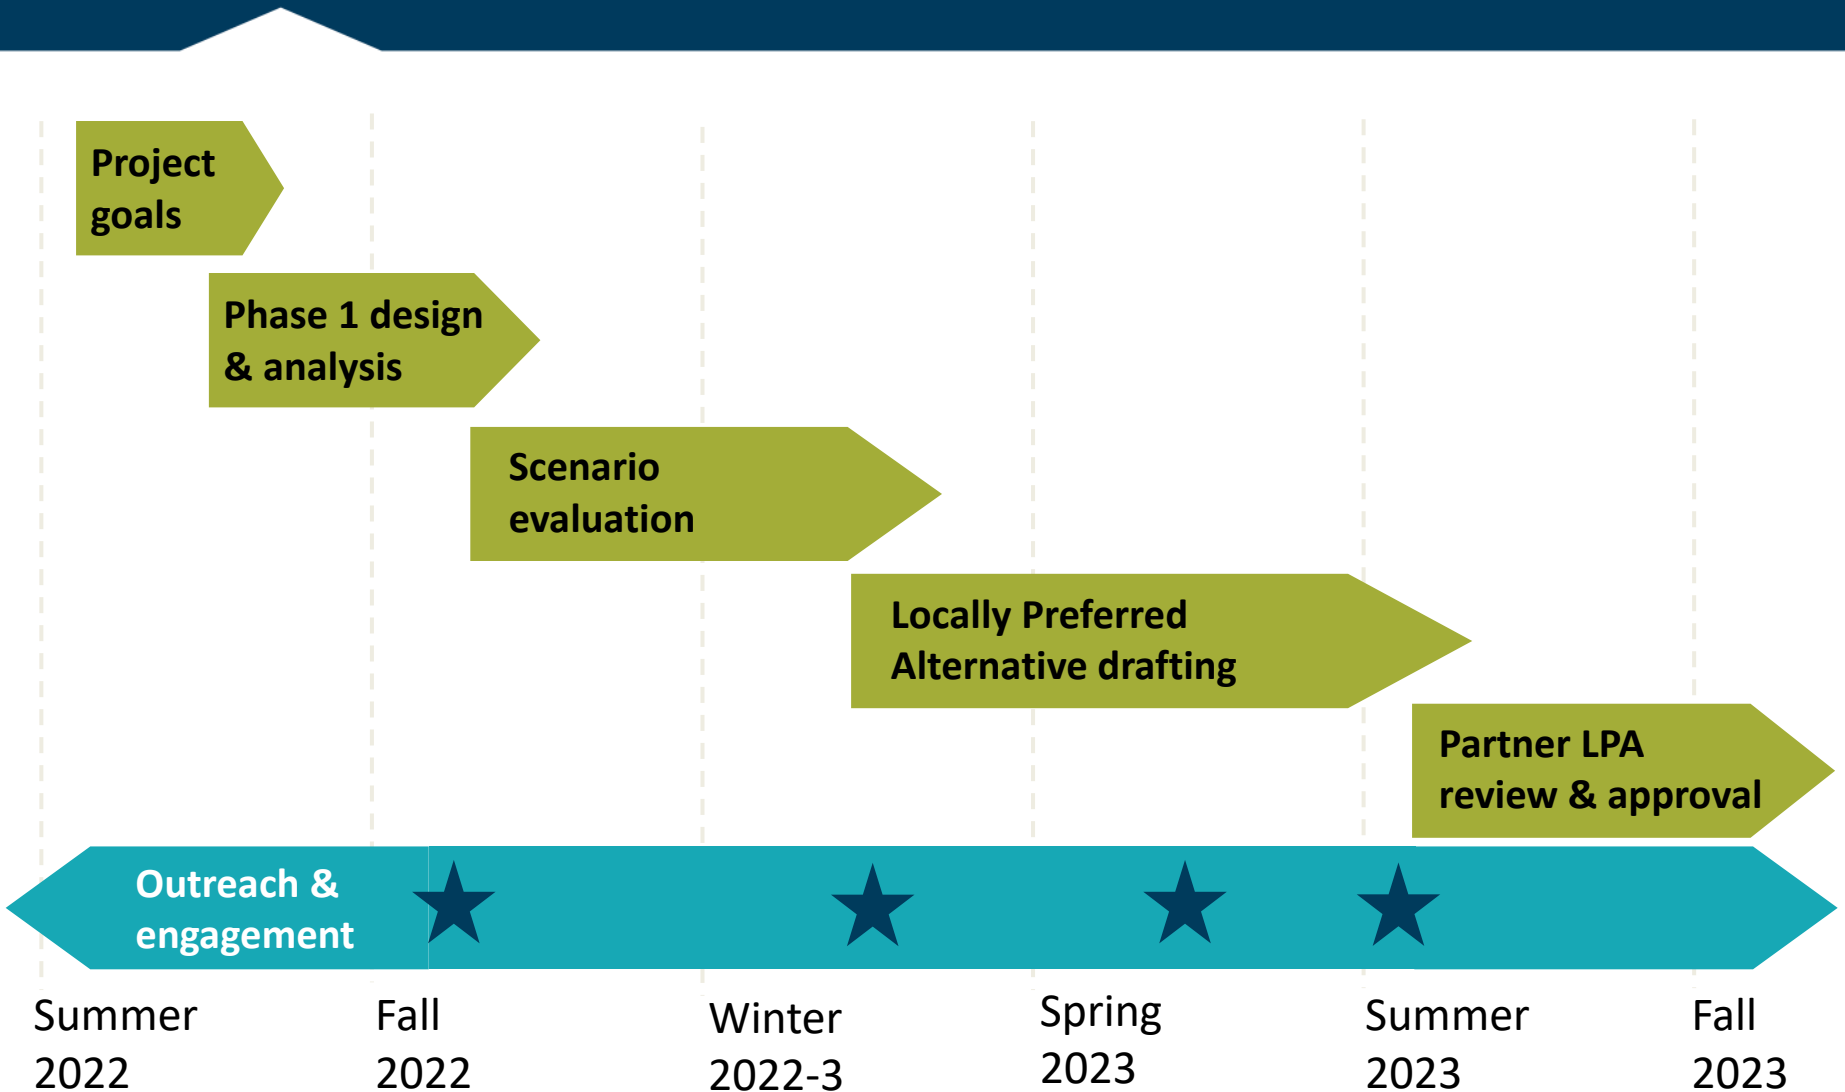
Project goals

Phase 1 design & analysis

Scenario evaluation

Locally Preferred Alternative drafting

Partner LPA review & approval

Outreach & engagement

Summer 2022

Fall 2022

Winter 2022-3

Spring 2023

Summer 2023

Fall 2023